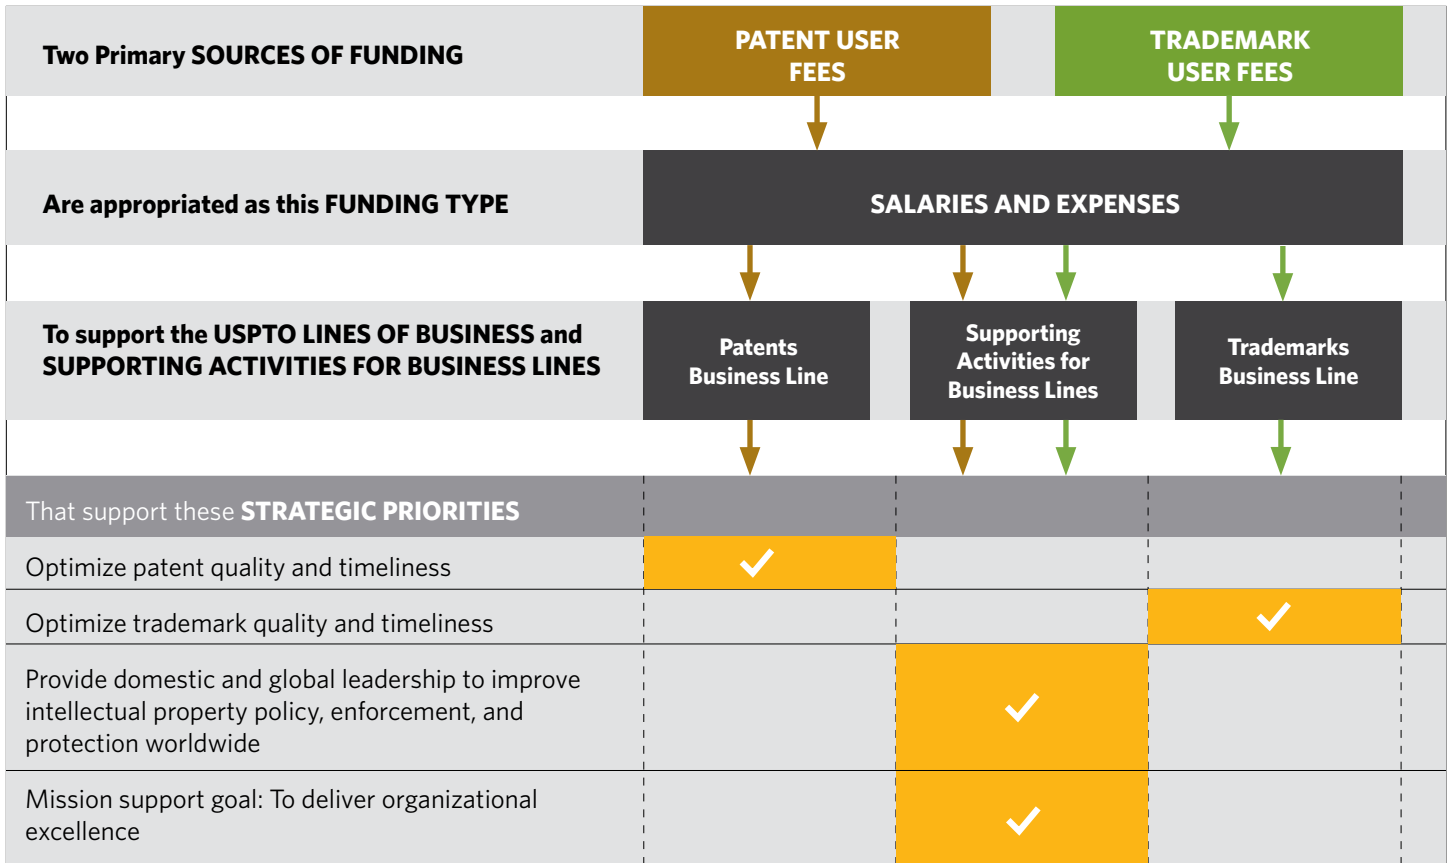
Two Primary SOURCES OF FUNDING

PATENT USER FEES

TRADEMARK USER FEES

Are appropriated as this FUNDING TYPE

SALARIES AND EXPENSES

To support the USPTO LINES OF BUSINESS and SUPPORTING ACTIVITIES FOR BUSINESS LINES

Patents Business Line

Supporting Activities for Business Lines

Trademarks Business Line

That support these STRATEGIC PRIORITIES

Optimize patent quality and timeliness

Optimize trademark quality and timeliness

Provide domestic and global leadership to improve intellectual property policy, enforcement, and protection worldwide

Mission support goal: To deliver organizational excellence